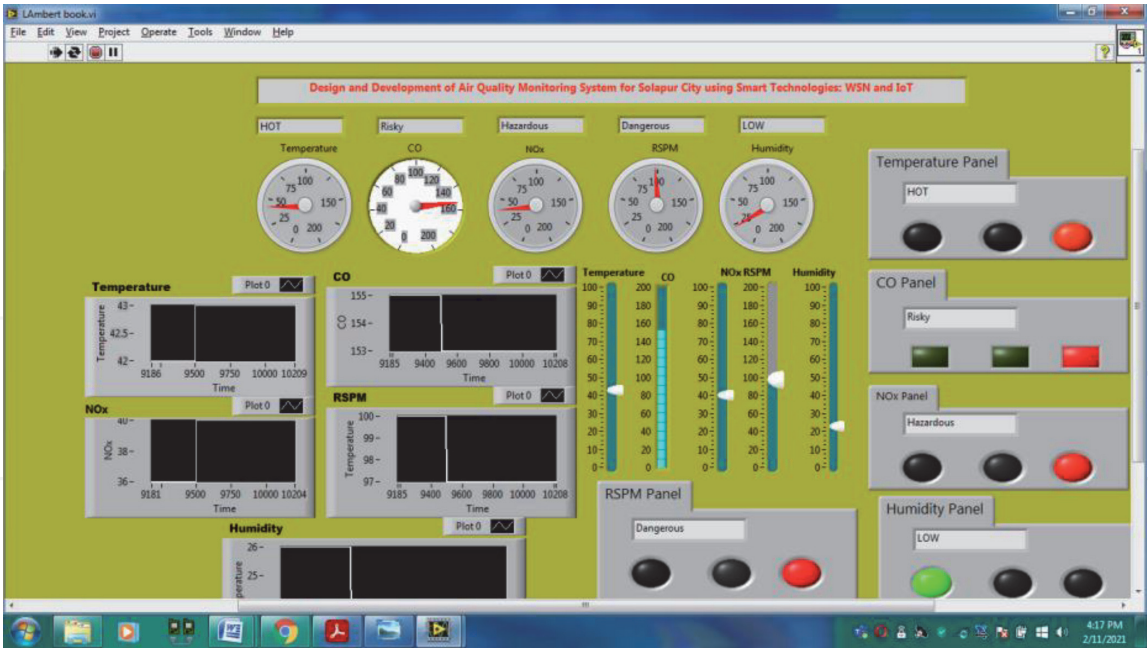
LAmbert book.vi

File Edit View Project Operate Tools Window Help

Design and Development of Air Quality Monitoring System for Solapur City using Smart Technologies: WSN and IoT

HOT

Risky

Hazardous

Dangerous

LOW

Temperature
25 50 75 100 150 0 200

CO
0 20 40 60 80 100 120 140 160 200

NOx
25 50 75 100 150 0 200

RSPM
25 50 75 100 150 0 200

Humidity
25 50 75 100 150 0 200

Temperature Panel

HOT

CO Panel

Risky

NOx Panel

Hazardous

Humidity Panel

LOW

RSPM Panel

Dangerous

Temperature

Plot 0

43-
42.5-
42-
Temperature
9186 9500 9750 10000 10209
Time

CO

Plot 0

155-
154-
153-
CO
9185 9400 9600 9800 10000 10208
Time

NOx

Plot 0

40-
38-
36-
NOx
9181 9500 9750 10000 10204
Time

RSPM

Plot 0

100-
99-
98-
97-
Temperature
9185 9400 9600 9800 10000 10208
Time

Humidity

Plot 0

26-
25-
erature

Temperature
100 90 80 70 60 50 40 30 20 10 0

CO
200 180 160 140 120 100 80 60 40 20 0

NOx
100 90 80 70 60 50 40 30 20 10 0

RSPM
200 180 160 140 120 100 80 60 40 20 0

Humidity
100 90 80 70 60 50 40 30 20 10 0

4:17 PM
2/11/2021